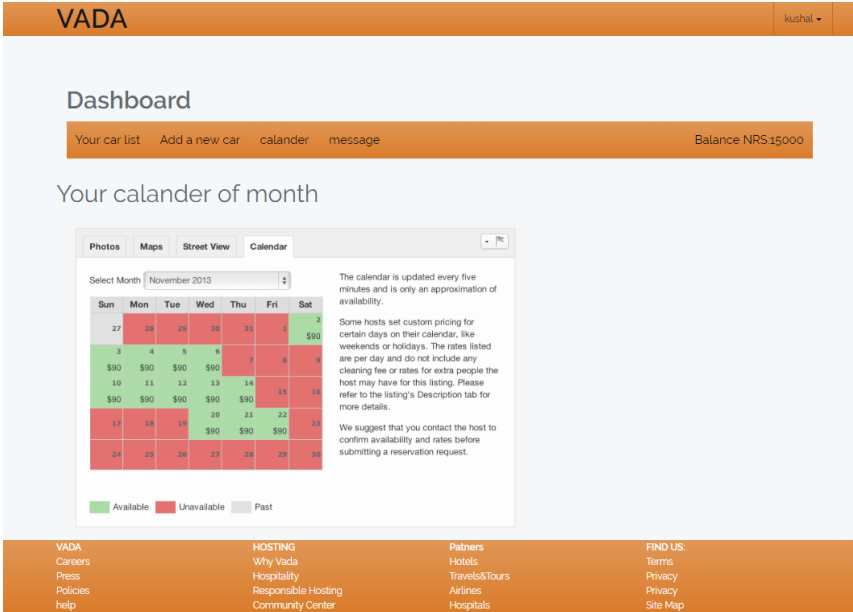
VADA

kushal

Dashboard

Your car list Add a new car calander message Balance NRS:15000

Your calander of month

Photos Maps Street View Calendar

Select Month November 2013

| Sun | Mon | Tue | Wed | Thu | Fri | Sat |
|---|---|---|---|---|---|---|
| 27 | 28 | 29 | 30 | 31 | 1 | 2 $90 |
| 3 $90 | 4 $90 | 5 $90 | 6 $90 | 7 | 8 | 9 |
| 10 $90 | 11 $90 | 12 $90 | 13 $90 | 14 $90 | 15 | 16 |
| 17 | 18 | 19 | 20 $90 | 21 $90 | 22 $90 | 23 |
| 24 | 25 | 26 | 27 | 28 | 29 | 30 |

Available Unavailable Past

The calendar is updated every five minutes and is only an approximation of availability.

Some hosts set custom pricing for certain days on their calendar, like weekends or holidays. The rates listed are per day and do not include any cleaning fee or rates for extra people the host may have for this listing. Please refer to the listing's Description tab for more details.

We suggest that you contact the host to confirm availability and rates before submitting a reservation request.

VADA
Careers
Press
Policies
help

HOSTING
Why Vada
Hospitality
Responsible Hosting
Community Center

Patners
Hotels
Travels&Tours
Airlines
Hospitals

FIND US:
Terms
Privacy
Privacy
Site Map